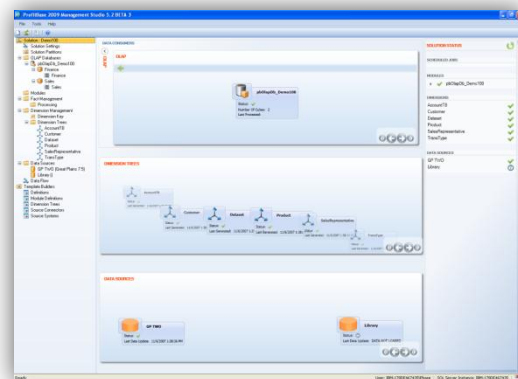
ProfitBase 2009 Management Studio 5.2 BETA 3

File Tools Help

Solution: Demo100
Solution Settings
Solution Partitions
OLAP Databases
pb09apDb_Demo100
Finance
Sales
Sales
Modules
Fact Management
Processing
Dimension Management
Dimension Key
Dimension Trees
AccountTB
Customer
Dataset
Product
SalesRepresentative
TransType
Data Sources
GP TWO (Great Plains 7.5)
Library
Data Flow
Template Builder
Definitions
Module Definitions
Dimension Trees
Source Connection
Source Systems

DATA CONSUMERS

OLAP

pb09apDb_Demo100
Status
Number Of Cubes
Last Processed

DIMENSION TREES

AccountTB
Customer
Dataset
Product
SalesRepresentative
TransType

DATA SOURCES

GP TWO
Status
Last Data Update

Library
Status
Last Data Update

SOLUTION STATUS

SCHEDULED JOBS

MODULES
pb09apDb_Demo100

DIMENSIONS
AccountTB
Customer
Dataset
Product
SalesRepresentative
TransType

DATA SOURCES
GP TWO
Library

Ready